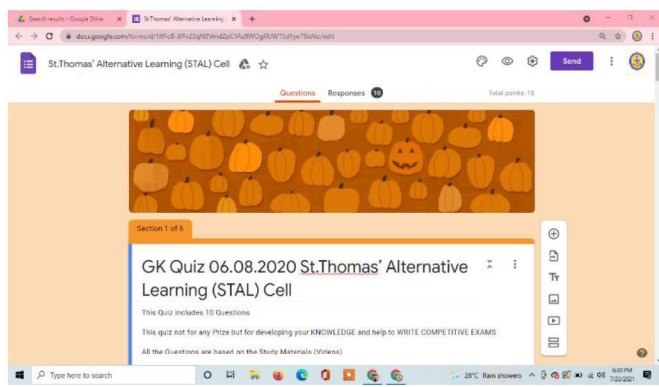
Search results - Google Drive
St.Thomas' Alternative Learning
docs.google.com/forms/d/1RFo8-JIPo23qNZVmdZpCYAz9WOglRJW1Sd1ye7SkAlo/edit

St.Thomas' Alternative Learning (STAL) Cell

Send

Questions Responses 10 Total points: 10

Section 1 of 6

GK Quiz 06.08.2020 St.Thomas' Alternative Learning (STAL) Cell

This Quiz includes 10 Questions

This quiz not for any Prize but for developing your KNOWLEDGE and help to WRITE COMPETITIVE EXAMS

All the Questions are based on the Study Materials (Videos)

Type here to search

28°C Rain showers
5:00 PM
7/23/2021